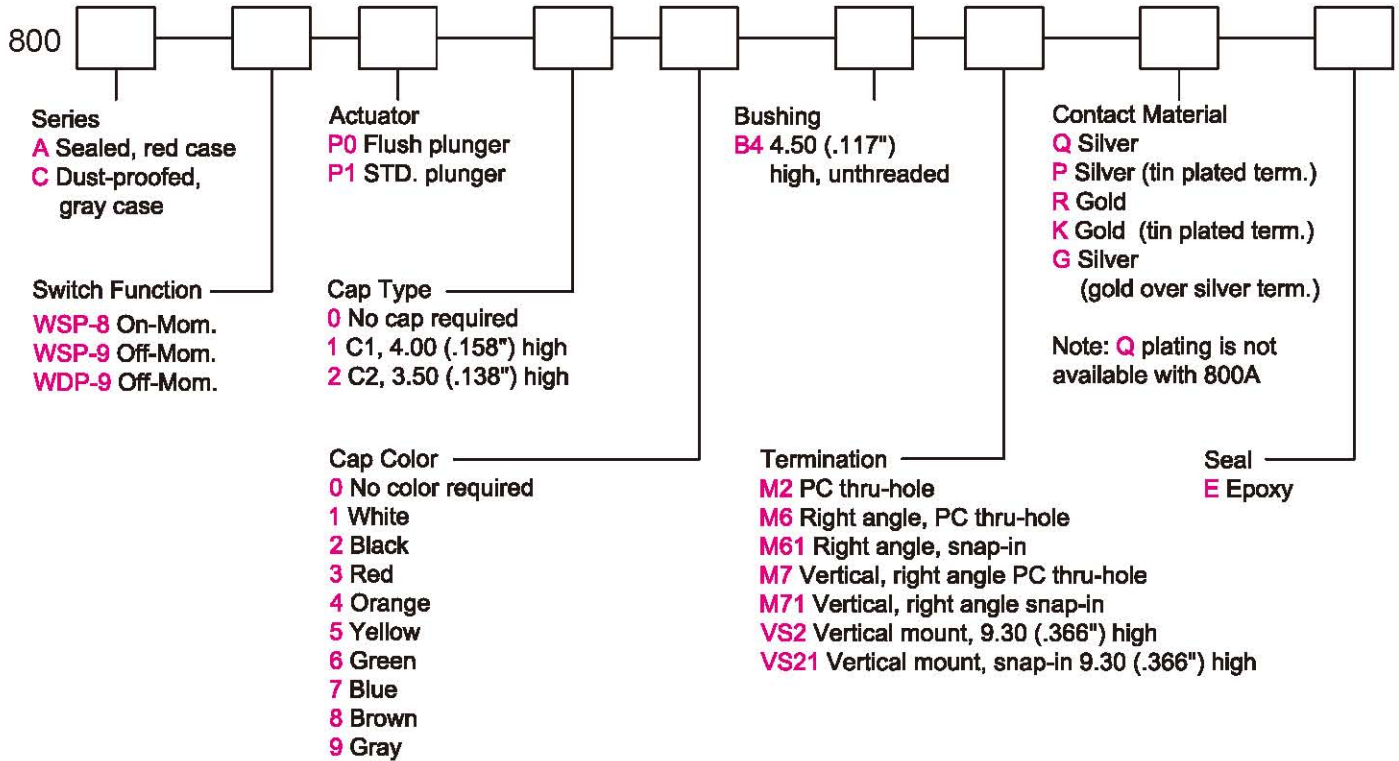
800

Series
A Sealed, red case
C Dust-proofed, gray case

Switch Function
WSP-8 On-Mom.
WSP-9 Off-Mom.
WDP-9 Off-Mom.

Actuator
P0 Flush plunger
P1 STD. plunger

Cap Type
0 No cap required
1 C1, 4.00 (.158") high
2 C2, 3.50 (.138") high

Cap Color
0 No color required
1 White
2 Black
3 Red
4 Orange
5 Yellow
6 Green
7 Blue
8 Brown
9 Gray

Bushing
B4 4.50 (.117") high, unthreaded

Termination
M2 PC thru-hole
M6 Right angle, PC thru-hole
M61 Right angle, snap-in
M7 Vertical, right angle PC thru-hole
M71 Vertical, right angle snap-in
VS2 Vertical mount, 9.30 (.366") high
VS21 Vertical mount, snap-in 9.30 (.366") high

Contact Material
Q Silver
P Silver (tin plated term.)
R Gold
K Gold (tin plated term.)
G Silver (gold over silver term.)

Note: Q plating is not available with 800A

Seal
E Epoxy